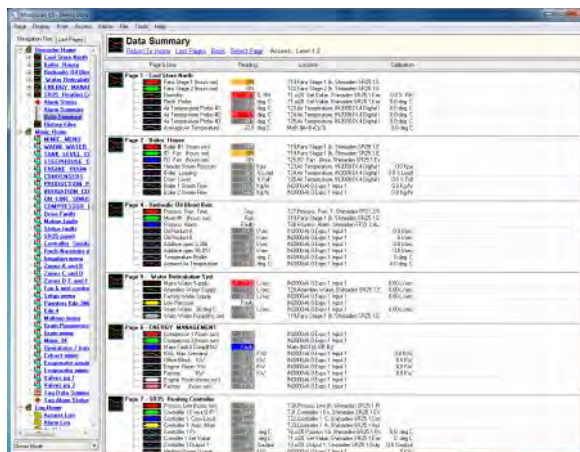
Data Summary

Return To Home  Last Pages  Back  Select Page  Access: Level 2

Page 1 - Cool Store North

Page 2 - Boiler House

Page 4 - Ambient Air Blend Data

Page 5 - Water Reticulation Syst

Page 6 - ENERGY MANAGEMENT

Page 7 - SR25 Heating Controller

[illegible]